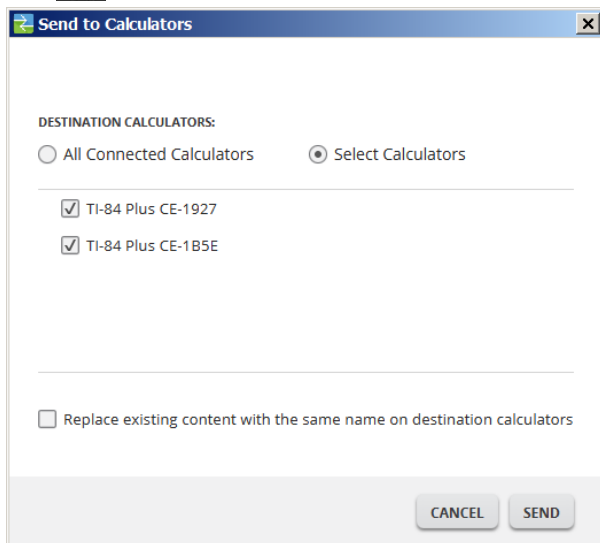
Send to Calculators

DESTINATION CALCULATORS:

All Connected Calculators

Select Calculators

TI-84 Plus CE-1927

TI-84 Plus CE-1B5E

Replace existing content with the same name on destination calculators

CANCEL

SEND